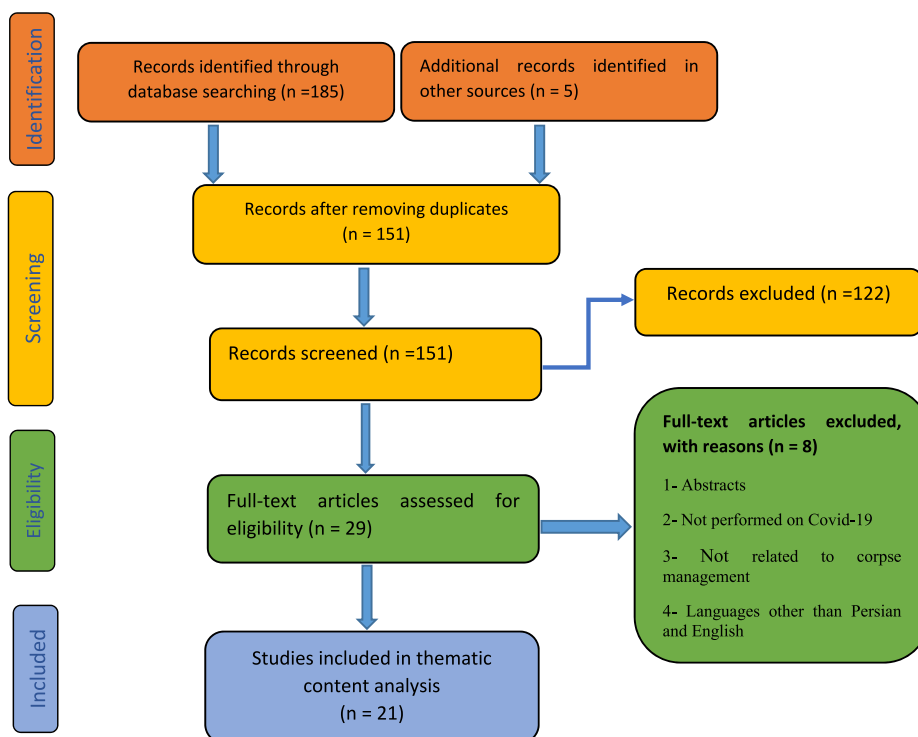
Identification

Records identified through database searching (n =185)

Additional records identified in other sources (n = 5)

Screening

Records after removing duplicates (n = 151)

Records excluded (n =122)

Records screened (n =151)

Eligibility

Full-text articles excluded, with reasons (n = 8)

1- Abstracts

2- Not performed on Covid-19

3- Not related to corpse management

4- Languages other than Persian and English

Full-text articles assessed for eligibility (n = 29)

Included

Studies included in thematic content analysis (n = 21)